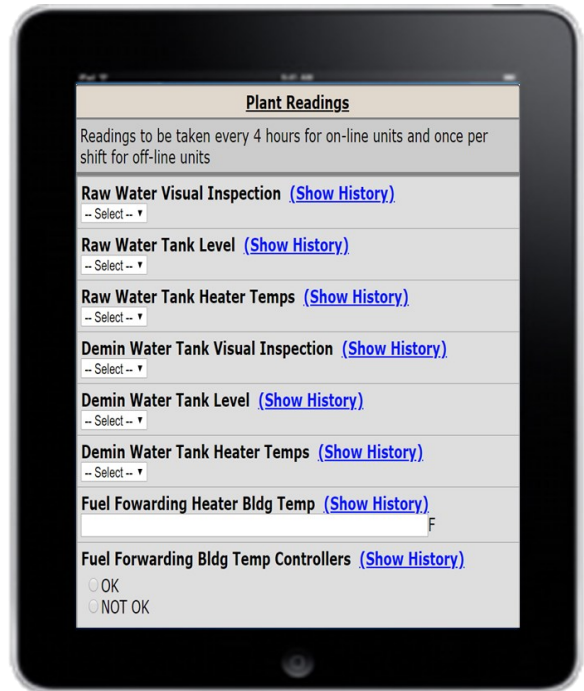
iPad 9:41 AM

Plant Readings

Readings to be taken every 4 hours for on-line units and once per shift for off-line units

Raw Water Visual Inspection (Show History)
-- Select --

Raw Water Tank Level (Show History)
-- Select --

Raw Water Tank Heater Temps (Show History)
-- Select --

Demin Water Tank Visual Inspection (Show History)
-- Select --

Demin Water Tank Level (Show History)
-- Select --

Demin Water Tank Heater Temps (Show History)
-- Select --

Fuel Fowarding Heater Bldg Temp (Show History)
F

Fuel Forwarding Bldg Temp Controllers (Show History)
OK
NOT OK